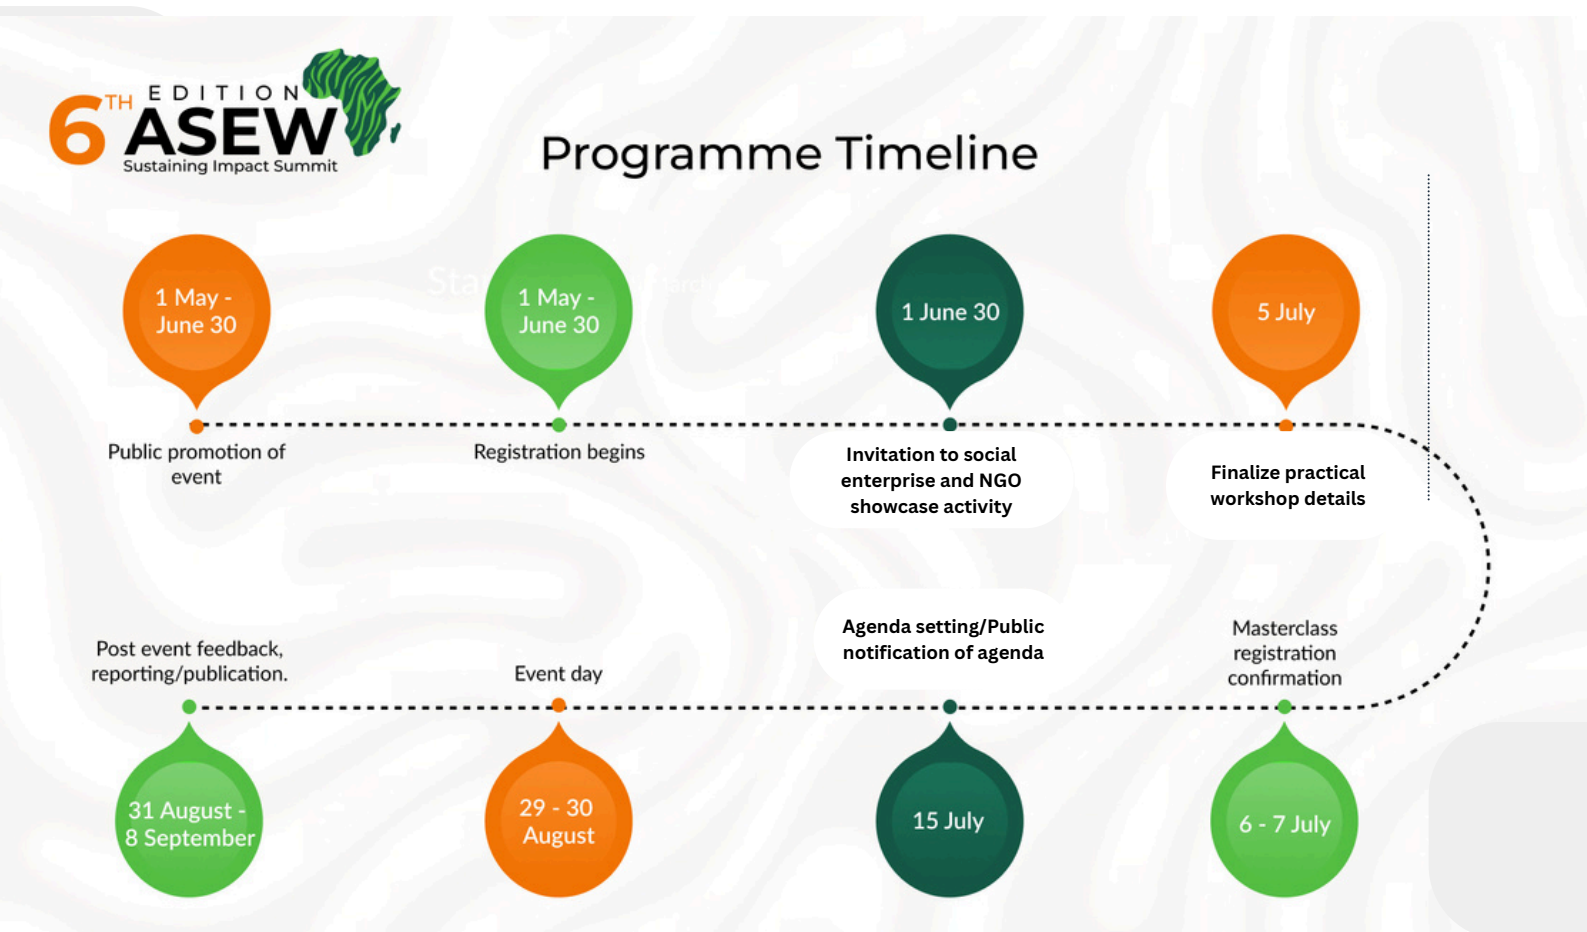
6TH EDITION ASEW
Sustaining Impact Summit

Programme Timeline

1 May - June 30
Public promotion of event

1 May - June 30
Registration begins

1 June 30
Invitation to social enterprise and NGO showcase activity

5 July
Finalize practical workshop details

Post event feedback, reporting/publication.
31 August - 8 September

Event day
29 - 30 August

Agenda setting/Public notification of agenda
15 July

Masterclass registration confirmation
6 - 7 July